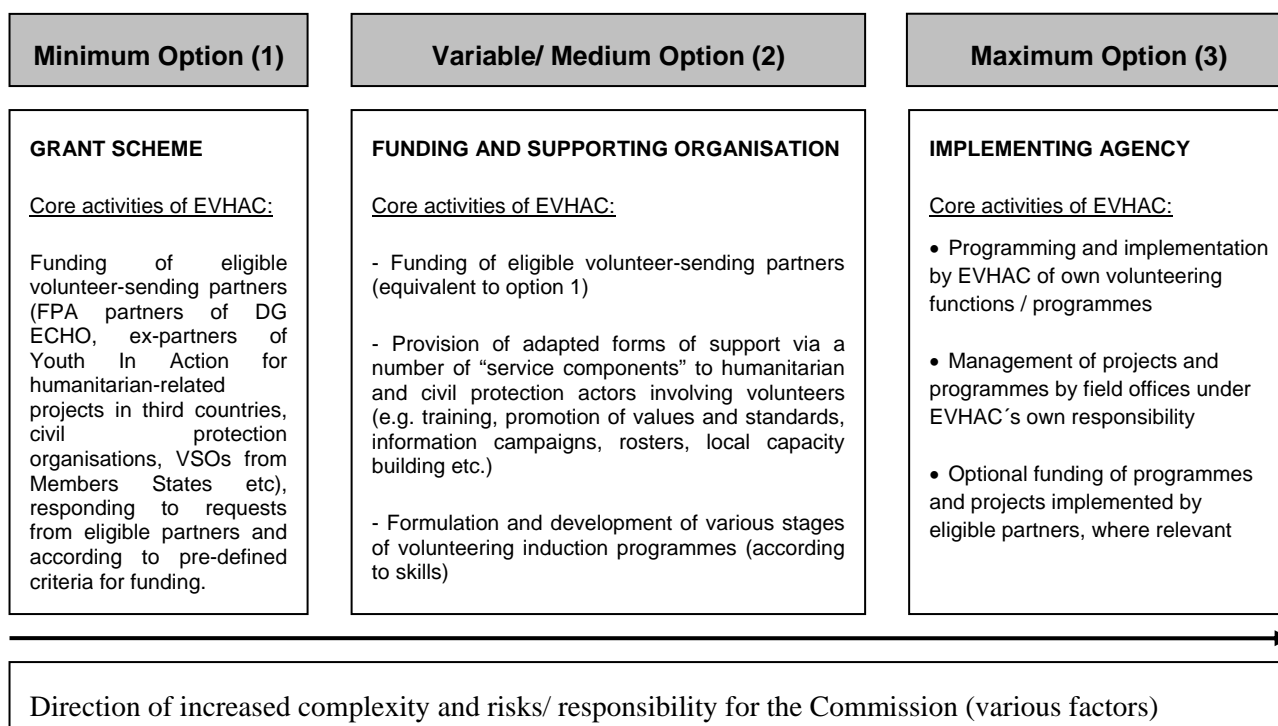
Minimum Option (1)

Variable/ Medium Option (2)

Maximum Option (3)

GRANT SCHEME

Core activities of EVHAC:

Funding of eligible volunteer-sending partners (FPA partners of DG ECHO, ex-partners of Youth In Action for humanitarian-related projects in third countries, civil protection organisations, VSOs from Members States etc), responding to requests from eligible partners and according to pre-defined criteria for funding.

FUNDING AND SUPPORTING ORGANISATION

Core activities of EVHAC:

- Funding of eligible volunteer-sending partners (equivalent to option 1)

- Provision of adapted forms of support via a number of "service components" to humanitarian and civil protection actors involving volunteers (e.g. training, promotion of values and standards, information campaigns, rosters, local capacity building etc.)

- Formulation and development of various stages of volunteering induction programmes (according to skills)

IMPLEMENTING AGENCY

Core activities of EVHAC:

• Programming and implementation by EVHAC of own volunteering functions / programmes

• Management of projects and programmes by field offices under EVHAC´s own responsibility

• Optional funding of programmes and projects implemented by eligible partners, where relevant

Direction of increased complexity and risks/ responsibility for the Commission (various factors)